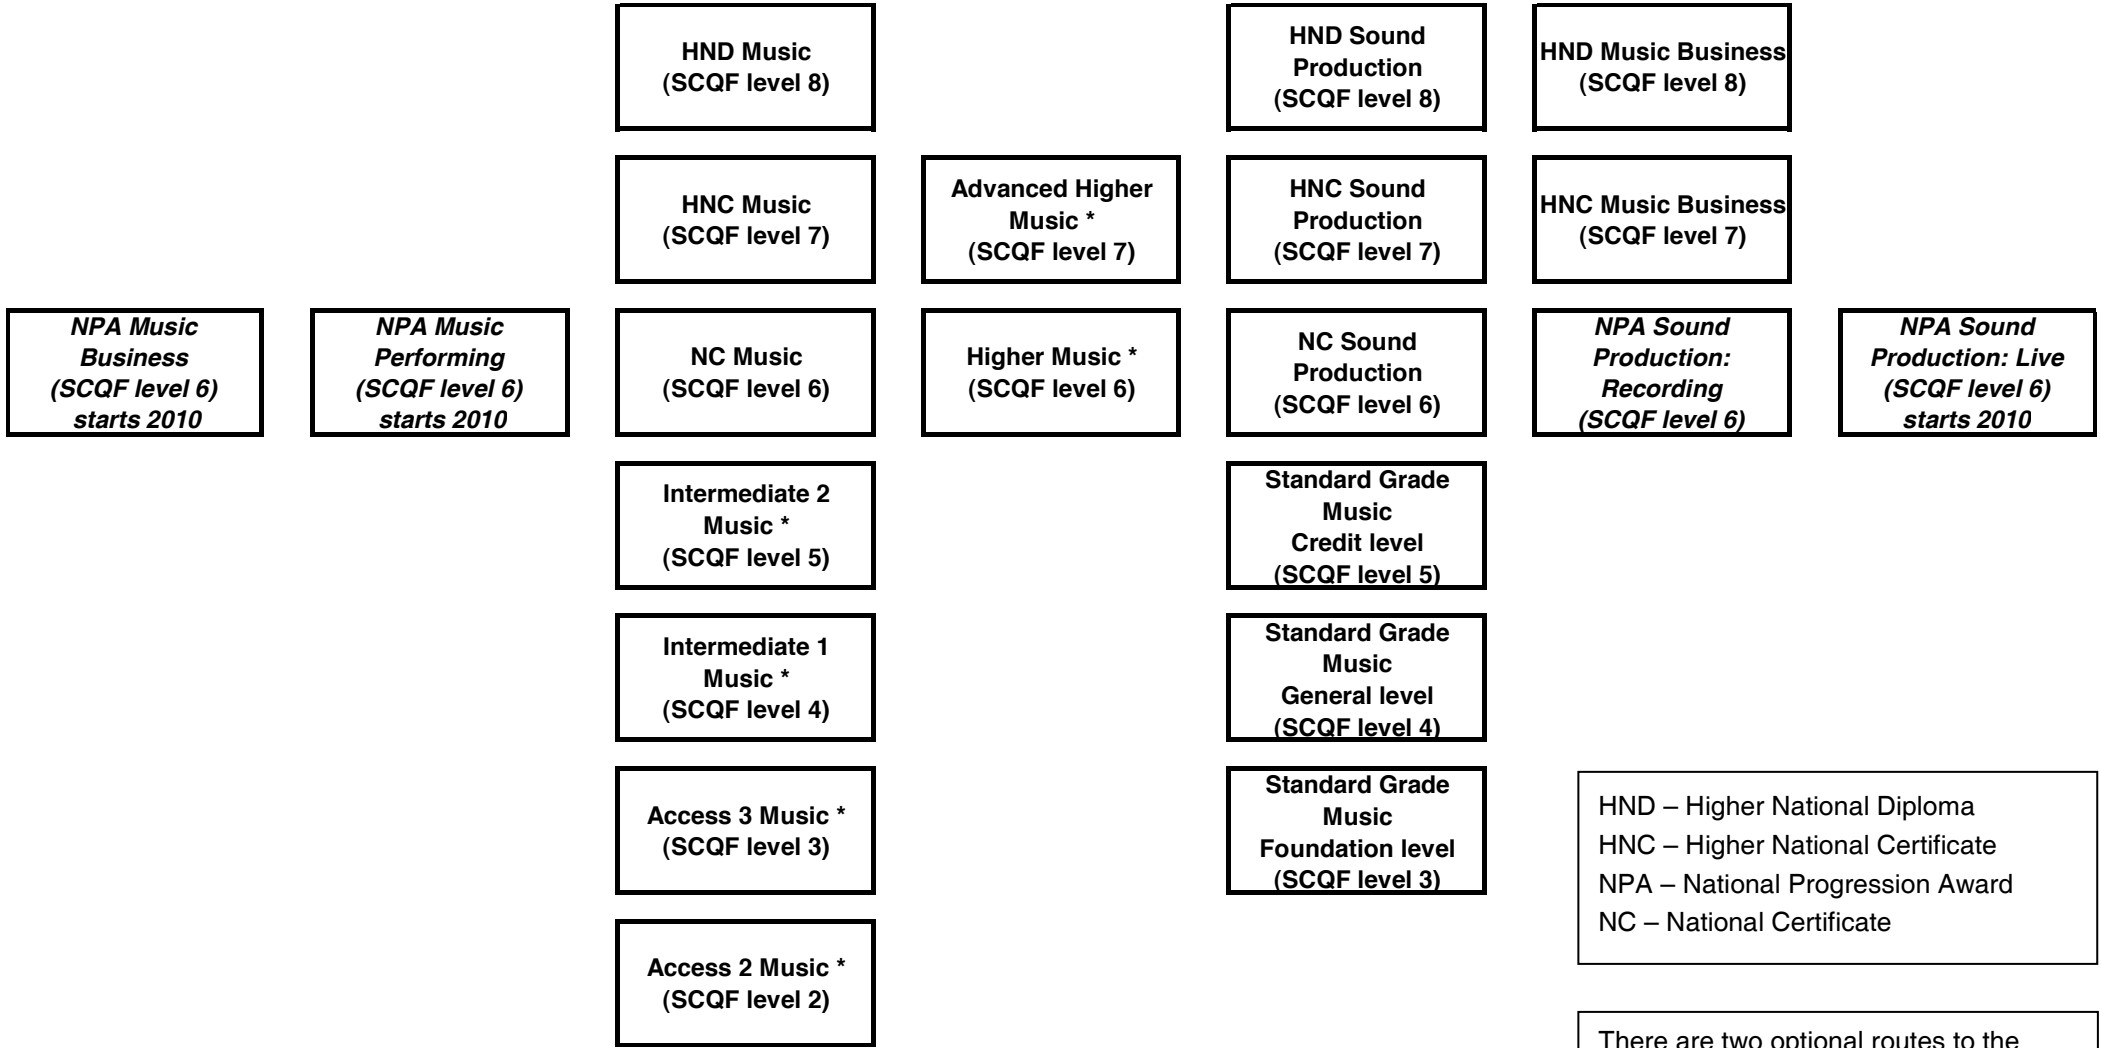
HND Music
(SCQF level 8)

HND Sound Production
(SCQF level 8)

HND Music Business
(SCQF level 8)

HNC Music
(SCQF level 7)

Advanced Higher Music *
(SCQF level 7)

HNC Sound Production
(SCQF level 7)

HNC Music Business
(SCQF level 7)

*NPA Music Business (SCQF level 6) starts 2010*

*NPA Music Performing (SCQF level 6) starts 2010*

NC Music
(SCQF level 6)

Higher Music *
(SCQF level 6)

NC Sound Production
(SCQF level 6)

*NPA Sound Production: Recording (SCQF level 6)*

*NPA Sound Production: Live (SCQF level 6) starts 2010*

Intermediate 2 Music *
(SCQF level 5)

Standard Grade Music
Credit level
(SCQF level 5)

Intermediate 1 Music *
(SCQF level 4)

Standard Grade Music
General level
(SCQF level 4)

Access 3 Music *
(SCQF level 3)

Standard Grade Music
Foundation level
(SCQF level 3)

HND – Higher National Diploma
HNC – Higher National Certificate
NPA – National Progression Award
NC – National Certificate

Access 2 Music *
(SCQF level 2)

There are two optional routes to the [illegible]